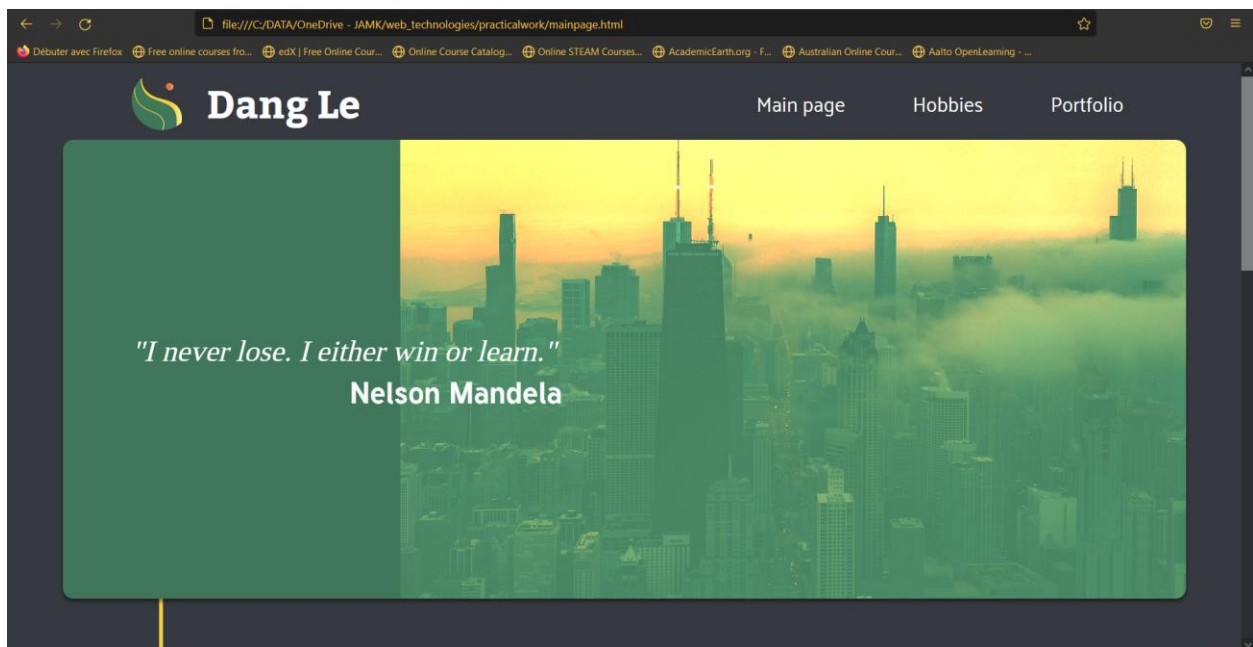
file:///C:/DATA/OneDrive - JAMK/web_technologies/practicalwork/mainpage.html

Débuter avec Firefox Free online courses fro... edX | Free Online Cour... Online Course Catalog... Online STEAM Courses... AcademicEarth.org - F... Australian Online Cour... Aalto OpenLearning - ...

Dang Le

Main page Hobbies Portfolio

"I never lose. I either win or learn."
Nelson Mandela